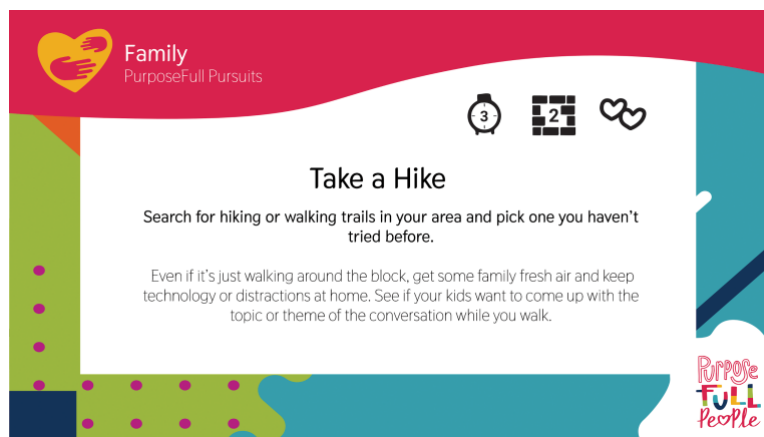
Family
PurposeFull Pursuits

3 2

Take a Hike

Search for hiking or walking trails in your area and pick one you haven't tried before.

Even if it's just walking around the block, get some family fresh air and keep technology or distractions at home. See if your kids want to come up with the topic or theme of the conversation while you walk.

Purpose
FULL
People